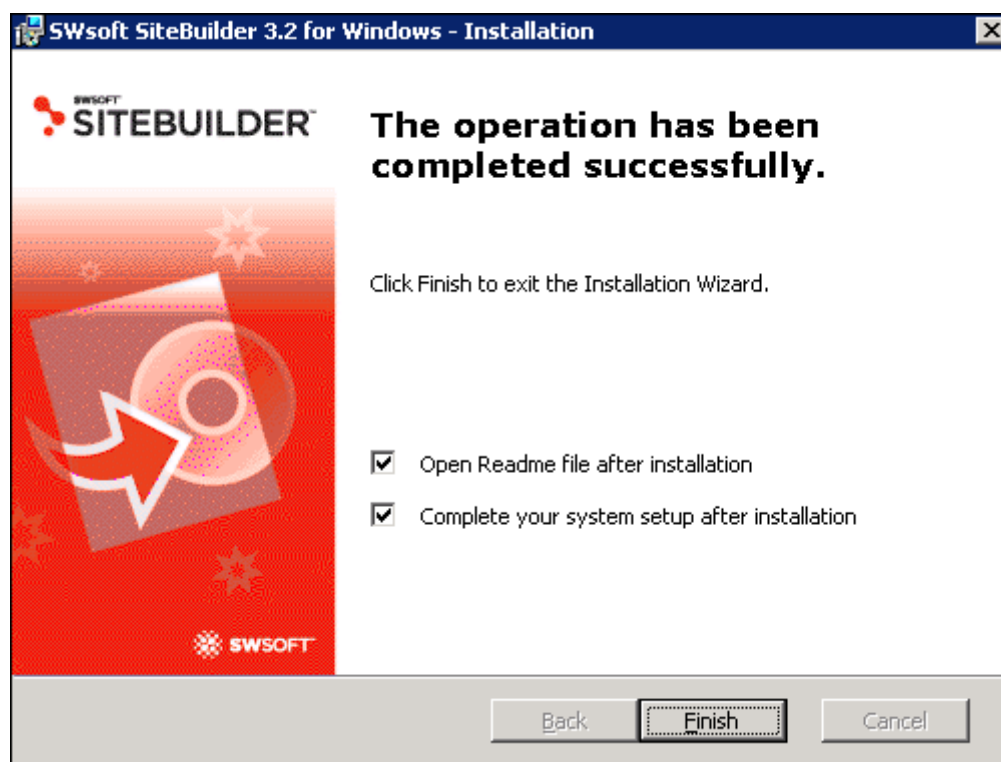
SWsoft SiteBuilder 3.2 for Windows - Installation

SWSOFT
SITEBUILDER

The operation has been completed successfully.

Click Finish to exit the Installation Wizard.

Open Readme file after installation

Complete your system setup after installation

SWSOFT

Back Finish Cancel